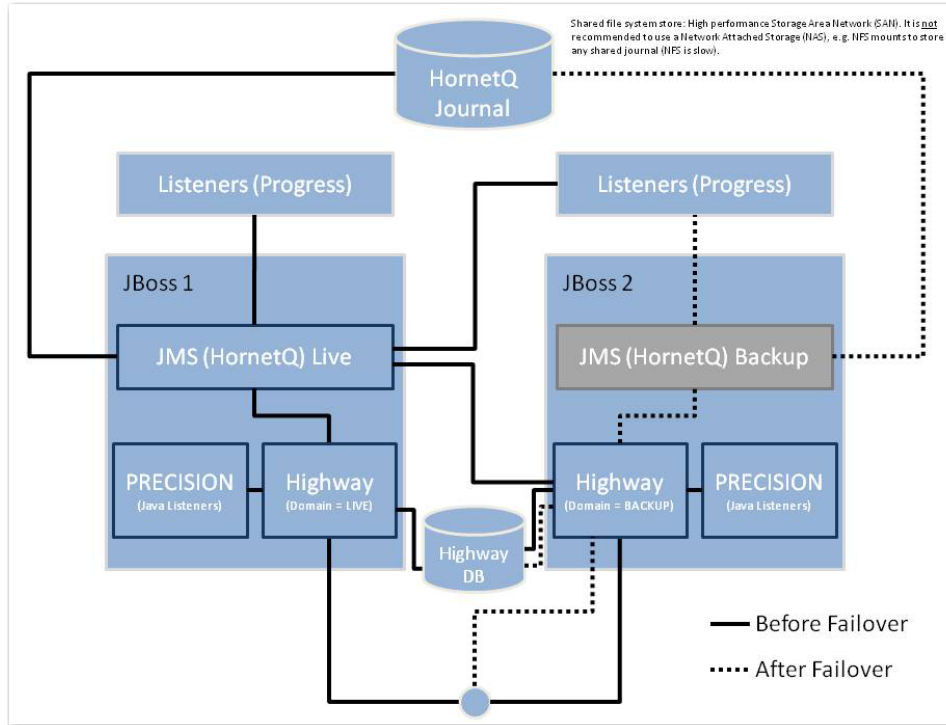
Shared file system store: High performance Storage Area Network (SAN). It is not recommended to use a Network Attached Storage (NAS), e.g. NFS mounts to store any shared journal (NFS is slow).

HornetQ Journal

Listeners (Progress)

Listeners (Progress)

JBoss 1

JBoss 2

JMS (HornetQ) Live

JMS (HornetQ) Backup

PRECISION (Java Listeners)

Highway (Domain = LIVE)

Highway (Domain = BACKUP)

PRECISION (Java Listeners)

Highway DB

Before Failover

After Failover